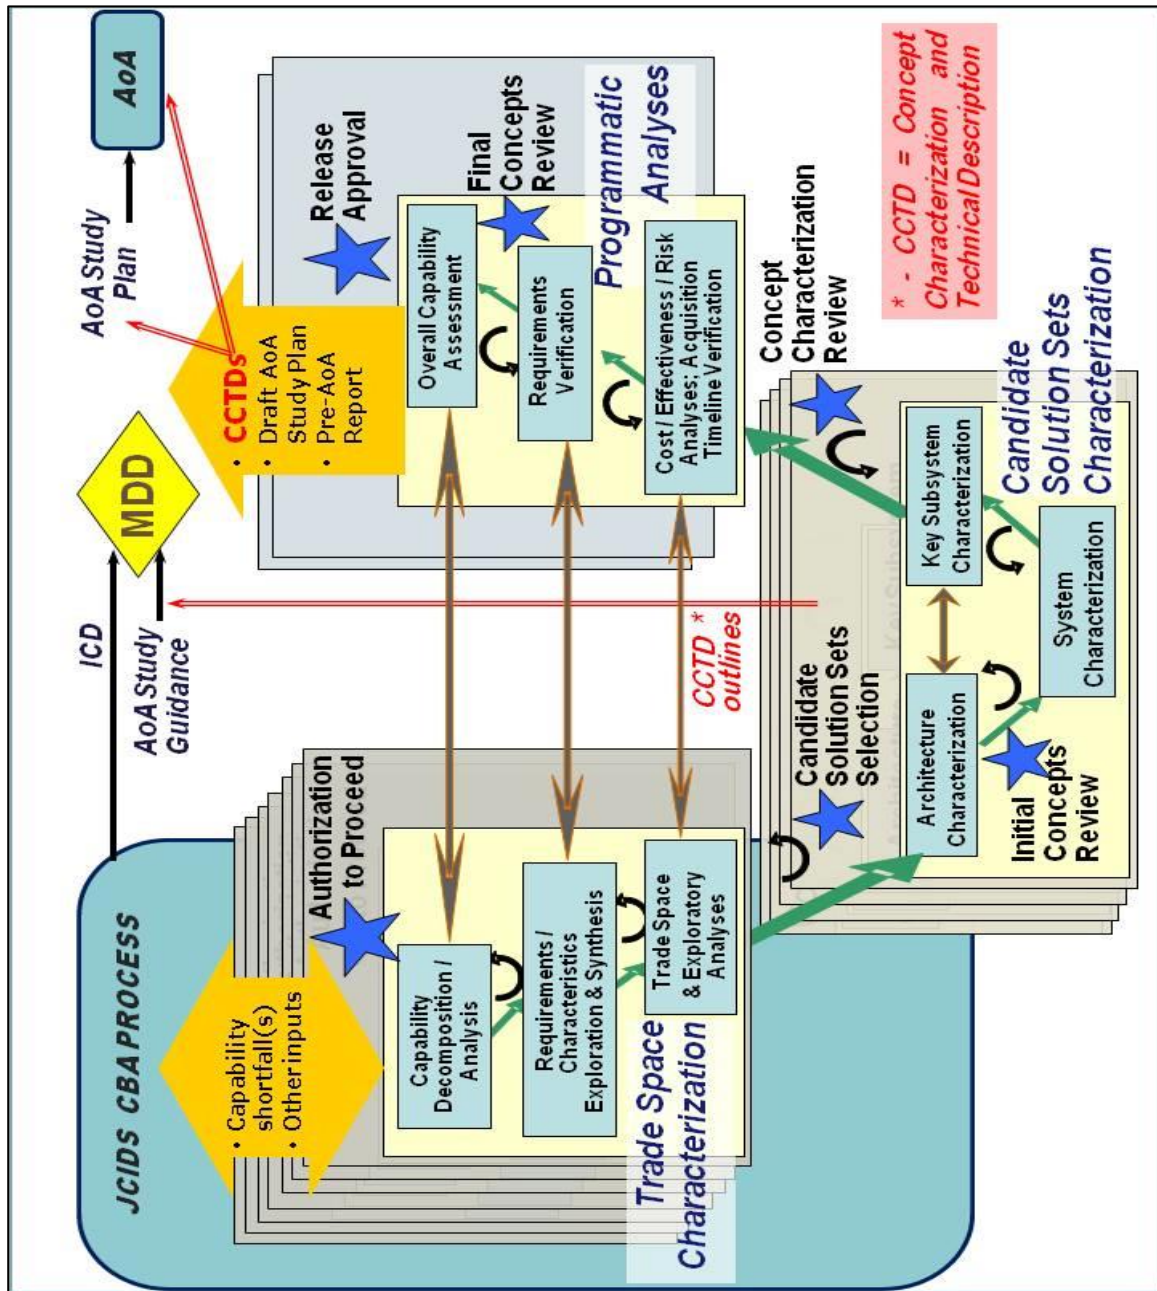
JCIDS CBA PROCESS

• Capability shortfall(s)
• Other inputs

Authorization to Proceed

Capability Decomposition / Analysis

Requirements / Characteristics Exploration & Synthesis

Trade Space & Exploratory Analyses

Trade Space Characterization

ICD

AoA Study Guidance

MDD

CCTD * outlines

Candidate Solution Sets Selection

Architecture Characterization

Initial Concepts Review

Key Subsystem Characterization

System Characterization

Candidate Solution Sets Characterization

Concept Characterization Review

• CCTDS
• Draft AoA Study Plan
• Pre-AoA Report

AoA Study Plan

AoA

Release Approval

Final Concepts Review

Overall Capability Assessment

Requirements Verification

Cost / Effectiveness / Risk Analyses; Acquisition Timeline Verification

Programmatic Analyses

* - CCTD = Concept Characterization and Technical Description